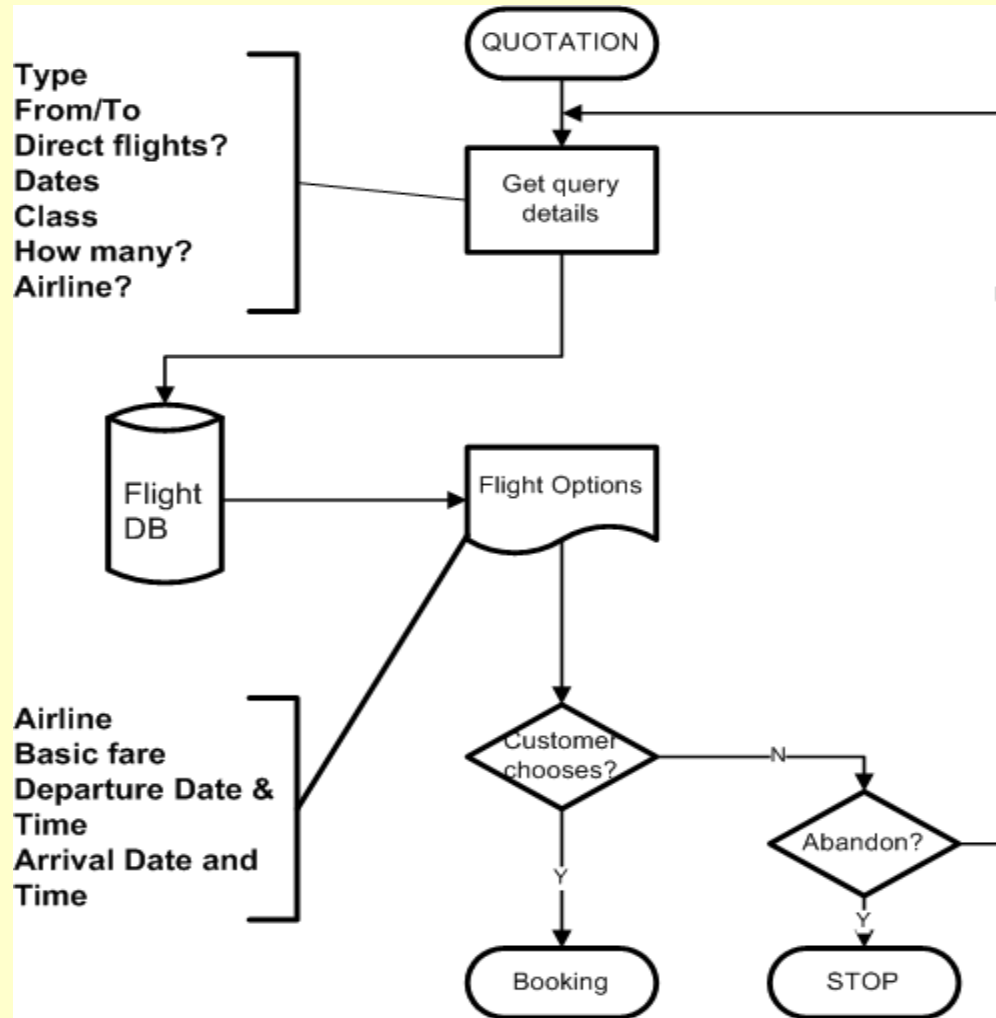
QUOTATION

Type
From/To
Direct flights?
Dates
Class
How many?
Airline?

Get query details

Flight DB

Flight Options

Airline
Basic fare
Departure Date & Time
Arrival Date and Time

Customer chooses?

N

Abandon?

Y

Y

Booking

STOP